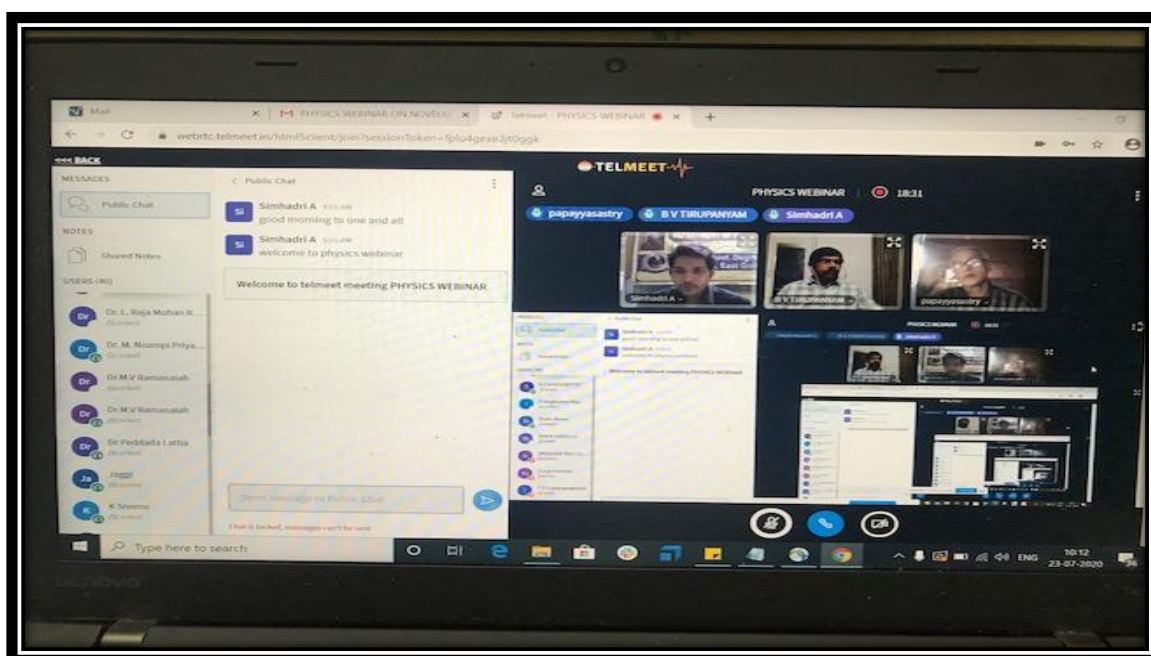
Mail
PHYSICS WEBINAR ON NOVEL
Telmeet - PHYSICS WEBINAR
webrtc.telmeet.in/html5client/join?sessionToken=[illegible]

<<< BACK
MESSAGES
Public Chat
NOTES
Shared Notes
USERS (40)
Dr. L. Raja Mohan R...
Dr. M. Noampsi Priya...
Dr.M.V Ramanaiah
Dr.M.V Ramanaiah
Dr.Peddada Latha
Jaggi
K Sireesha

< Public Chat
Simhadri A
good morning to one and all
Simhadri A
welcome to physics webinar
Welcome to telmeet meeting PHYSICS WEBINAR
Send message to Public Chat
Chat is locked, messages can't be sent

TELMEET
PHYSICS WEBINAR 18:31
papayyasastry
B V TIRUPANYAM
Simhadri A
Simhadri A
B V TIRUPANYAM
papayyasastry

Type here to search
ENG 10:12 23-07-2020
lenovo